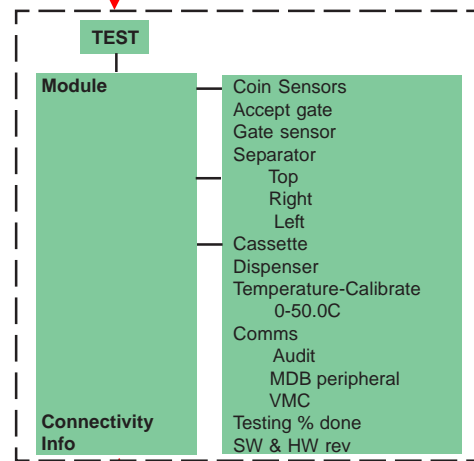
TEST

Module

Connectivity Info

Coin Sensors
Accept gate
Gate sensor
Separator
Top
Right
Left
Cassette
Dispenser
Temperature-Calibrate
0-50.0C
Comms
Audit
MDB peripheral
VMC
Testing % done
SW & HW rev